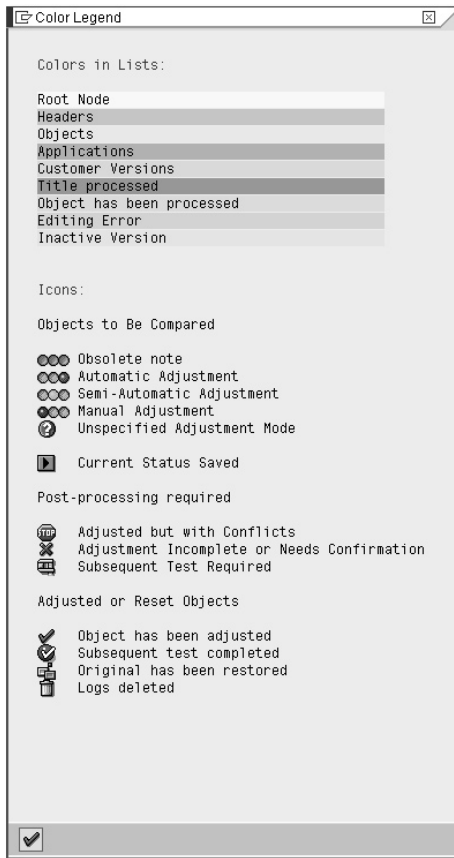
Color Legend

Colors in Lists:

Root Node
Headers
Objects
Applications
Customer Versions
Title processed
Object has been processed
Editing Error
Inactive Version

Icons:

Objects to Be Compared

Obsolete note
Automatic Adjustment
Semi-Automatic Adjustment
Manual Adjustment
Unspecified Adjustment Mode

Current Status Saved

Post-processing required

STOP Adjusted but with Conflicts
Adjustment Incomplete or Needs Confirmation
Subsequent Test Required

Adjusted or Reset Objects

Object has been adjusted
Subsequent test completed
Original has been restored
Logs deleted